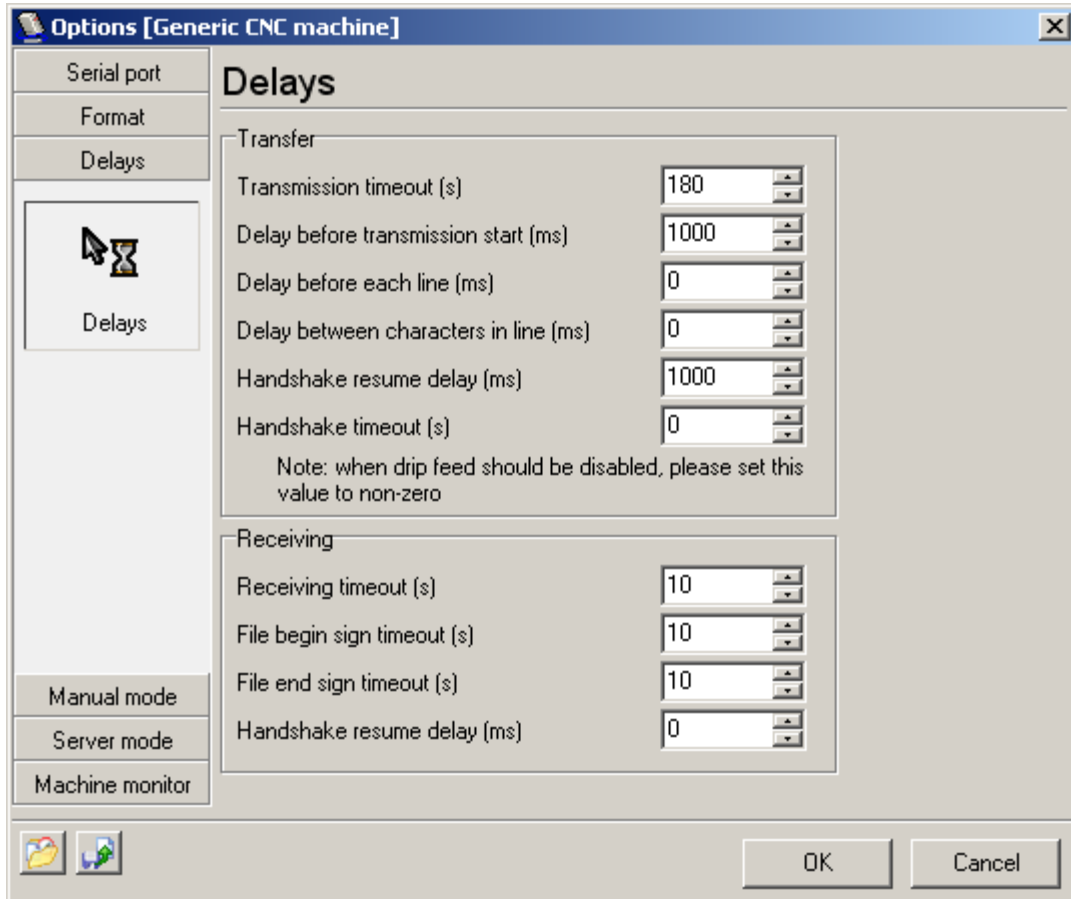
Options [Generic CNC machine]

Serial port
Format
Delays

Delays

Manual mode
Server mode
Machine monitor

Delays

Transfer
Transmission timeout (s) 180
Delay before transmission start (ms) 1000
Delay before each line (ms) 0
Delay between characters in line (ms) 0
Handshake resume delay (ms) 1000
Handshake timeout (s) 0
Note: when drip feed should be disabled, please set this value to non-zero

Receiving
Receiving timeout (s) 10
File begin sign timeout (s) 10
File end sign timeout (s) 10
Handshake resume delay (ms) 0

OK
Cancel